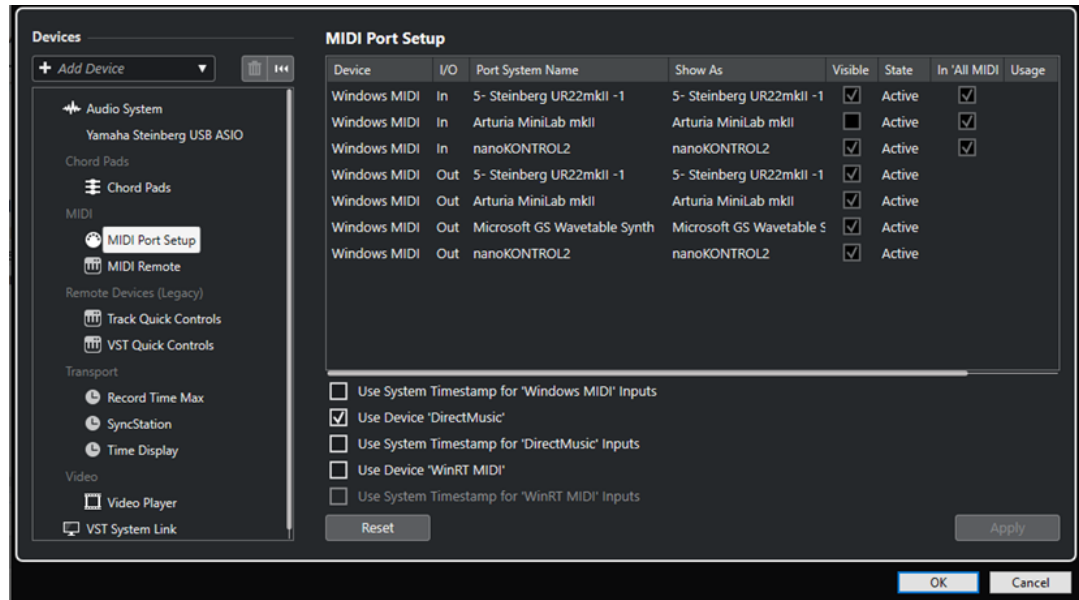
Devices

+ Add Device

Audio System
Yamaha Steinberg USB ASIO
Chord Pads
Chord Pads
MIDI
MIDI Port Setup
MIDI Remote
Remote Devices (Legacy)
Track Quick Controls
VST Quick Controls
Transport
Record Time Max
SyncStation
Time Display
Video
Video Player
VST System Link

MIDI Port Setup

| Device | I/O | Port System Name | Show As | Visible | State | In 'All MIDI | Usage |
|---|---|---|---|---|---|---|---|
| Windows MIDI | In | 5- Steinberg UR22mkII -1 | 5- Steinberg UR22mkII -1 | ☑ | Active | ☑ | |
| Windows MIDI | In | Arturia MiniLab mkII | Arturia MiniLab mkII | ☐ | Active | ☑ | |
| Windows MIDI | In | nanoKONTROL2 | nanoKONTROL2 | ☑ | Active | ☑ | |
| Windows MIDI | Out | 5- Steinberg UR22mkII -1 | 5- Steinberg UR22mkII -1 | ☑ | Active | | |
| Windows MIDI | Out | Arturia MiniLab mkII | Arturia MiniLab mkII | ☑ | Active | | |
| Windows MIDI | Out | Microsoft GS Wavetable Synth | Microsoft GS Wavetable S | ☑ | Active | | |
| Windows MIDI | Out | nanoKONTROL2 | nanoKONTROL2 | ☑ | Active | | |

Use System Timestamp for 'Windows MIDI' Inputs
Use Device 'DirectMusic'
Use System Timestamp for 'DirectMusic' Inputs
Use Device 'WinRT MIDI'
Use System Timestamp for 'WinRT MIDI' Inputs

Reset
Apply

OK
Cancel